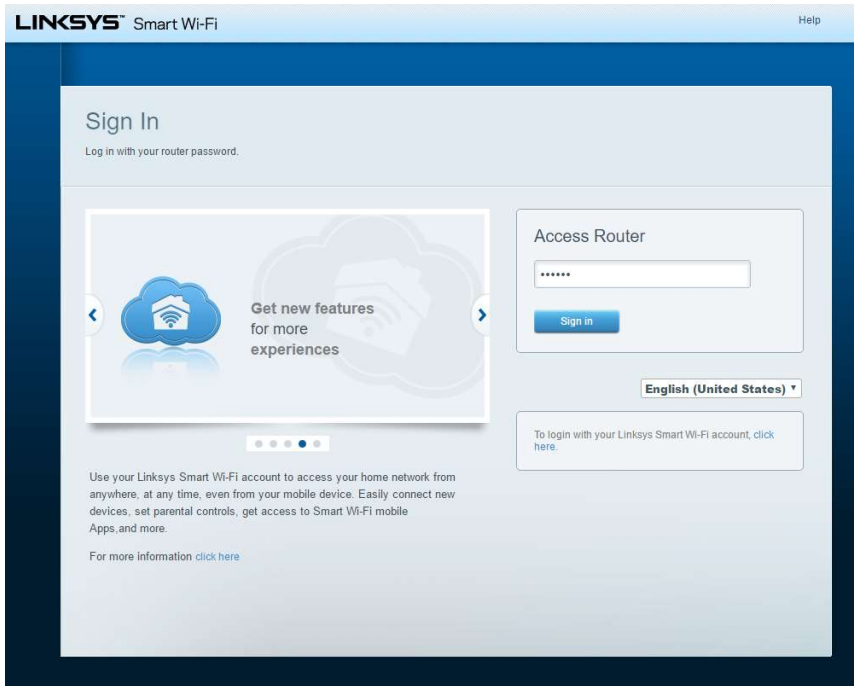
LINKSYS™ Smart Wi-Fi

Help

Sign In

Log in with your router password.

Get new features for more experiences

Access Router

••••••

Sign in

English (United States)

To login with your Linksys Smart Wi-Fi account, click here.

Use your Linksys Smart Wi-Fi account to access your home network from anywhere, at any time, even from your mobile device. Easily connect new devices, set parental controls, get access to Smart Wi-Fi mobile Apps,and more.

For more information click here